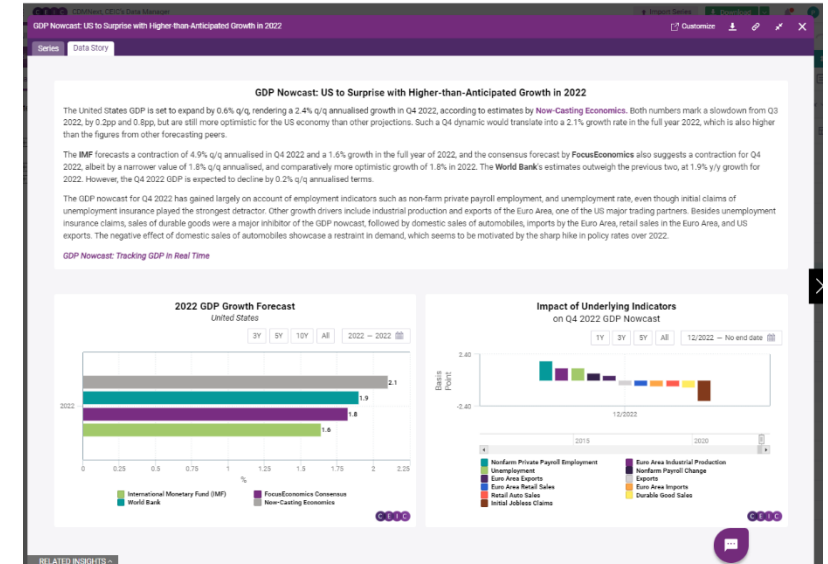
CDMNext, CEIC's Data Manager

Import Series

GDP Nowcast: US to Surprise with Higher-than-Anticipated Growth in 2022

Customize

Series | Data Story

GDP Nowcast: US to Surprise with Higher-than-Anticipated Growth in 2022

The United States GDP is set to expand by 0.6% q/q, rendering a 2.4% q/q annualised growth in Q4 2022, according to estimates by Now-Casting Economics. Both numbers mark a slowdown from Q3 2022, by 0.2pp and 0.8pp, but are still more optimistic for the US economy than other projections. Such a Q4 dynamic would translate into a 2.1% growth rate in the full year 2022, which is also higher than the figures from other forecasting peers.

The IMF forecasts a contraction of 4.9% q/q annualised in Q4 2022 and a 1.6% growth in the full year of 2022, and the consensus forecast by FocusEconomics also suggests a contraction for Q4 2022, albeit by a narrower value of 1.8% q/q annualised, and comparatively more optimistic growth of 1.8% in 2022. The World Bank's estimates outweigh the previous two, at 1.9% y/y growth for 2022. However, the Q4 2022 GDP is expected to decline by 0.2% q/q annualised terms.

The GDP nowcast for Q4 2022 has gained largely on account of employment indicators such as non-farm private payroll employment, and unemployment rate, even though initial claims of unemployment insurance played the strongest detractor. Other growth drivers include industrial production and exports of the Euro Area, one of the US major trading partners. Besides unemployment insurance claims, sales of durable goods were a major inhibitor of the GDP nowcast, followed by domestic sales of automobiles, imports by the Euro Area, retail sales in the Euro Area, and US exports. The negative effect of domestic sales of automobiles showcase a restraint in demand, which seems to be motivated by the sharp hike in policy rates over 2022.

GDP Nowcast: Tracking GDP in Real Time

2022 GDP Growth Forecast
United States

3Y 5Y 10Y All 2022 — 2022

2022

2.1
1.9
1.8
1.6

0 0.25 0.5 0.75 1 1.25 1.5 1.75 2 2.25
%

International Monetary Fund (IMF)
World Bank
FocusEconomics Consensus
Now-Casting Economics

CEIC

Impact of Underlying Indicators on Q4 2022 GDP Nowcast

1Y 3Y 5Y All 12/2022 — No end date

Basis Point

0.40
-0.40

12/2022

2015 2020

Nonfarm Private Payroll Employment
Unemployment
Euro Area Exports
Euro Area Retail Sales
Retail Auto Sales
Initial Jobless Claims
Euro Area Industrial Production
Nonfarm Payroll Change
Exports
Euro Area Imports
Durable Good Sales

CEIC

RELATED INSIGHTS